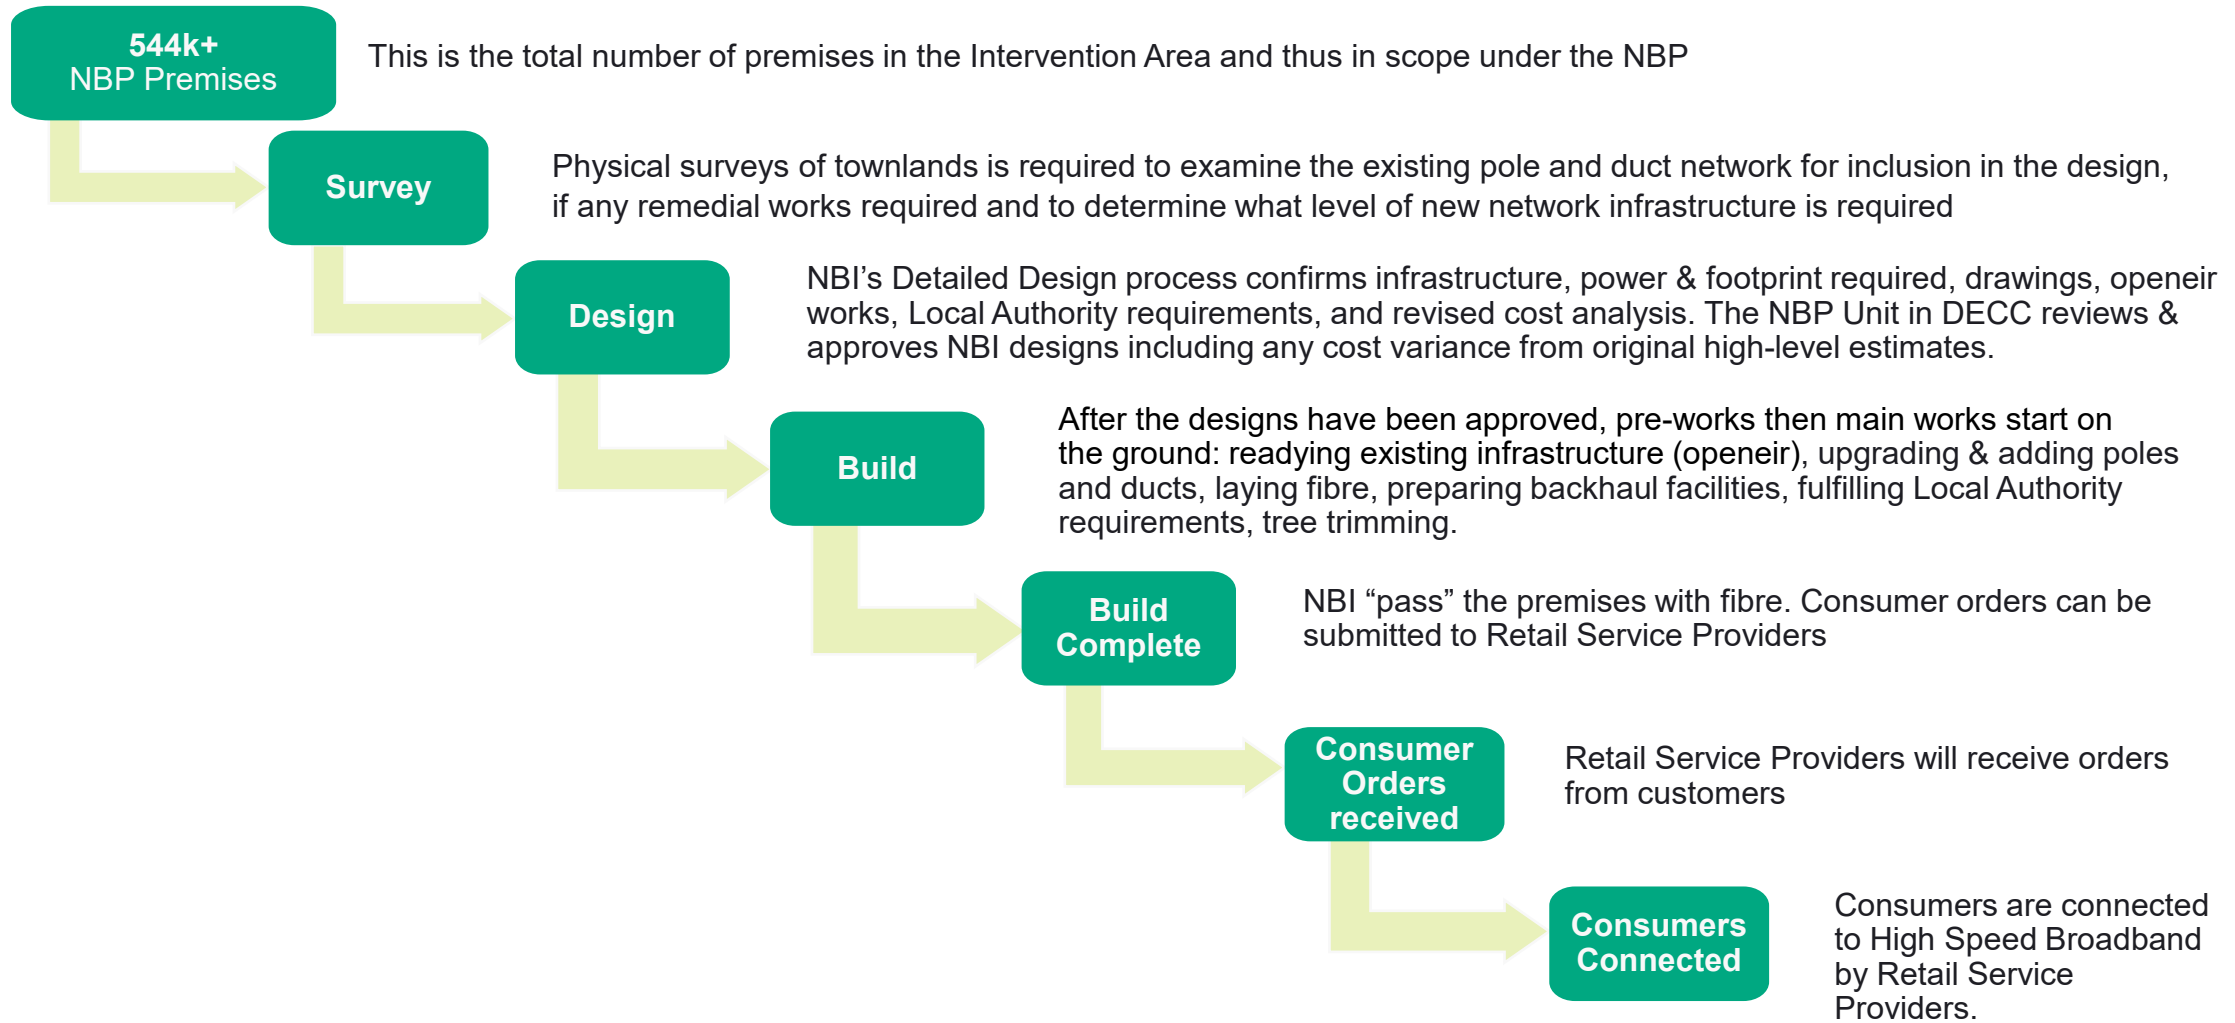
544k+
NBP Premises

This is the total number of premises in the Intervention Area and thus in scope under the NBP

Survey

Physical surveys of townlands is required to examine the existing pole and duct network for inclusion in the design, if any remedial works required and to determine what level of new network infrastructure is required

Design

NBI's Detailed Design process confirms infrastructure, power & footprint required, drawings, openeir works, Local Authority requirements, and revised cost analysis. The NBP Unit in DECC reviews & approves NBI designs including any cost variance from original high-level estimates.

Build

After the designs have been approved, pre-works then main works start on the ground: readying existing infrastructure (openeir), upgrading & adding poles and ducts, laying fibre, preparing backhaul facilities, fulfilling Local Authority requirements, tree trimming.

Build Complete

NBI "pass" the premises with fibre. Consumer orders can be submitted to Retail Service Providers

Consumer Orders received

Retail Service Providers will receive orders from customers

Consumers Connected

Consumers are connected to High Speed Broadband by Retail Service Providers.